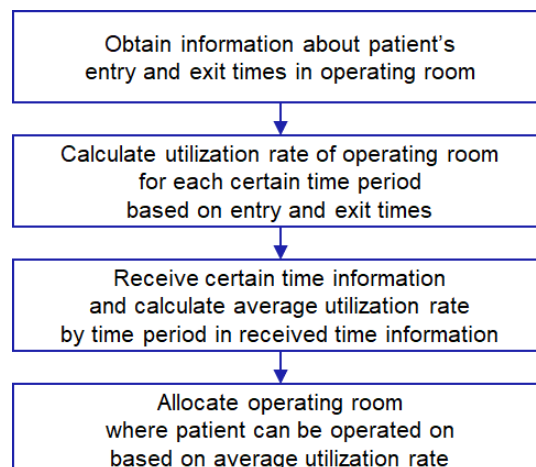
Obtain information about patient's entry and exit times in operating room

Calculate utilization rate of operating room for each certain time period based on entry and exit times

Receive certain time information and calculate average utilization rate by time period in received time information

Allocate operating room where patient can be operated on based on average utilization rate